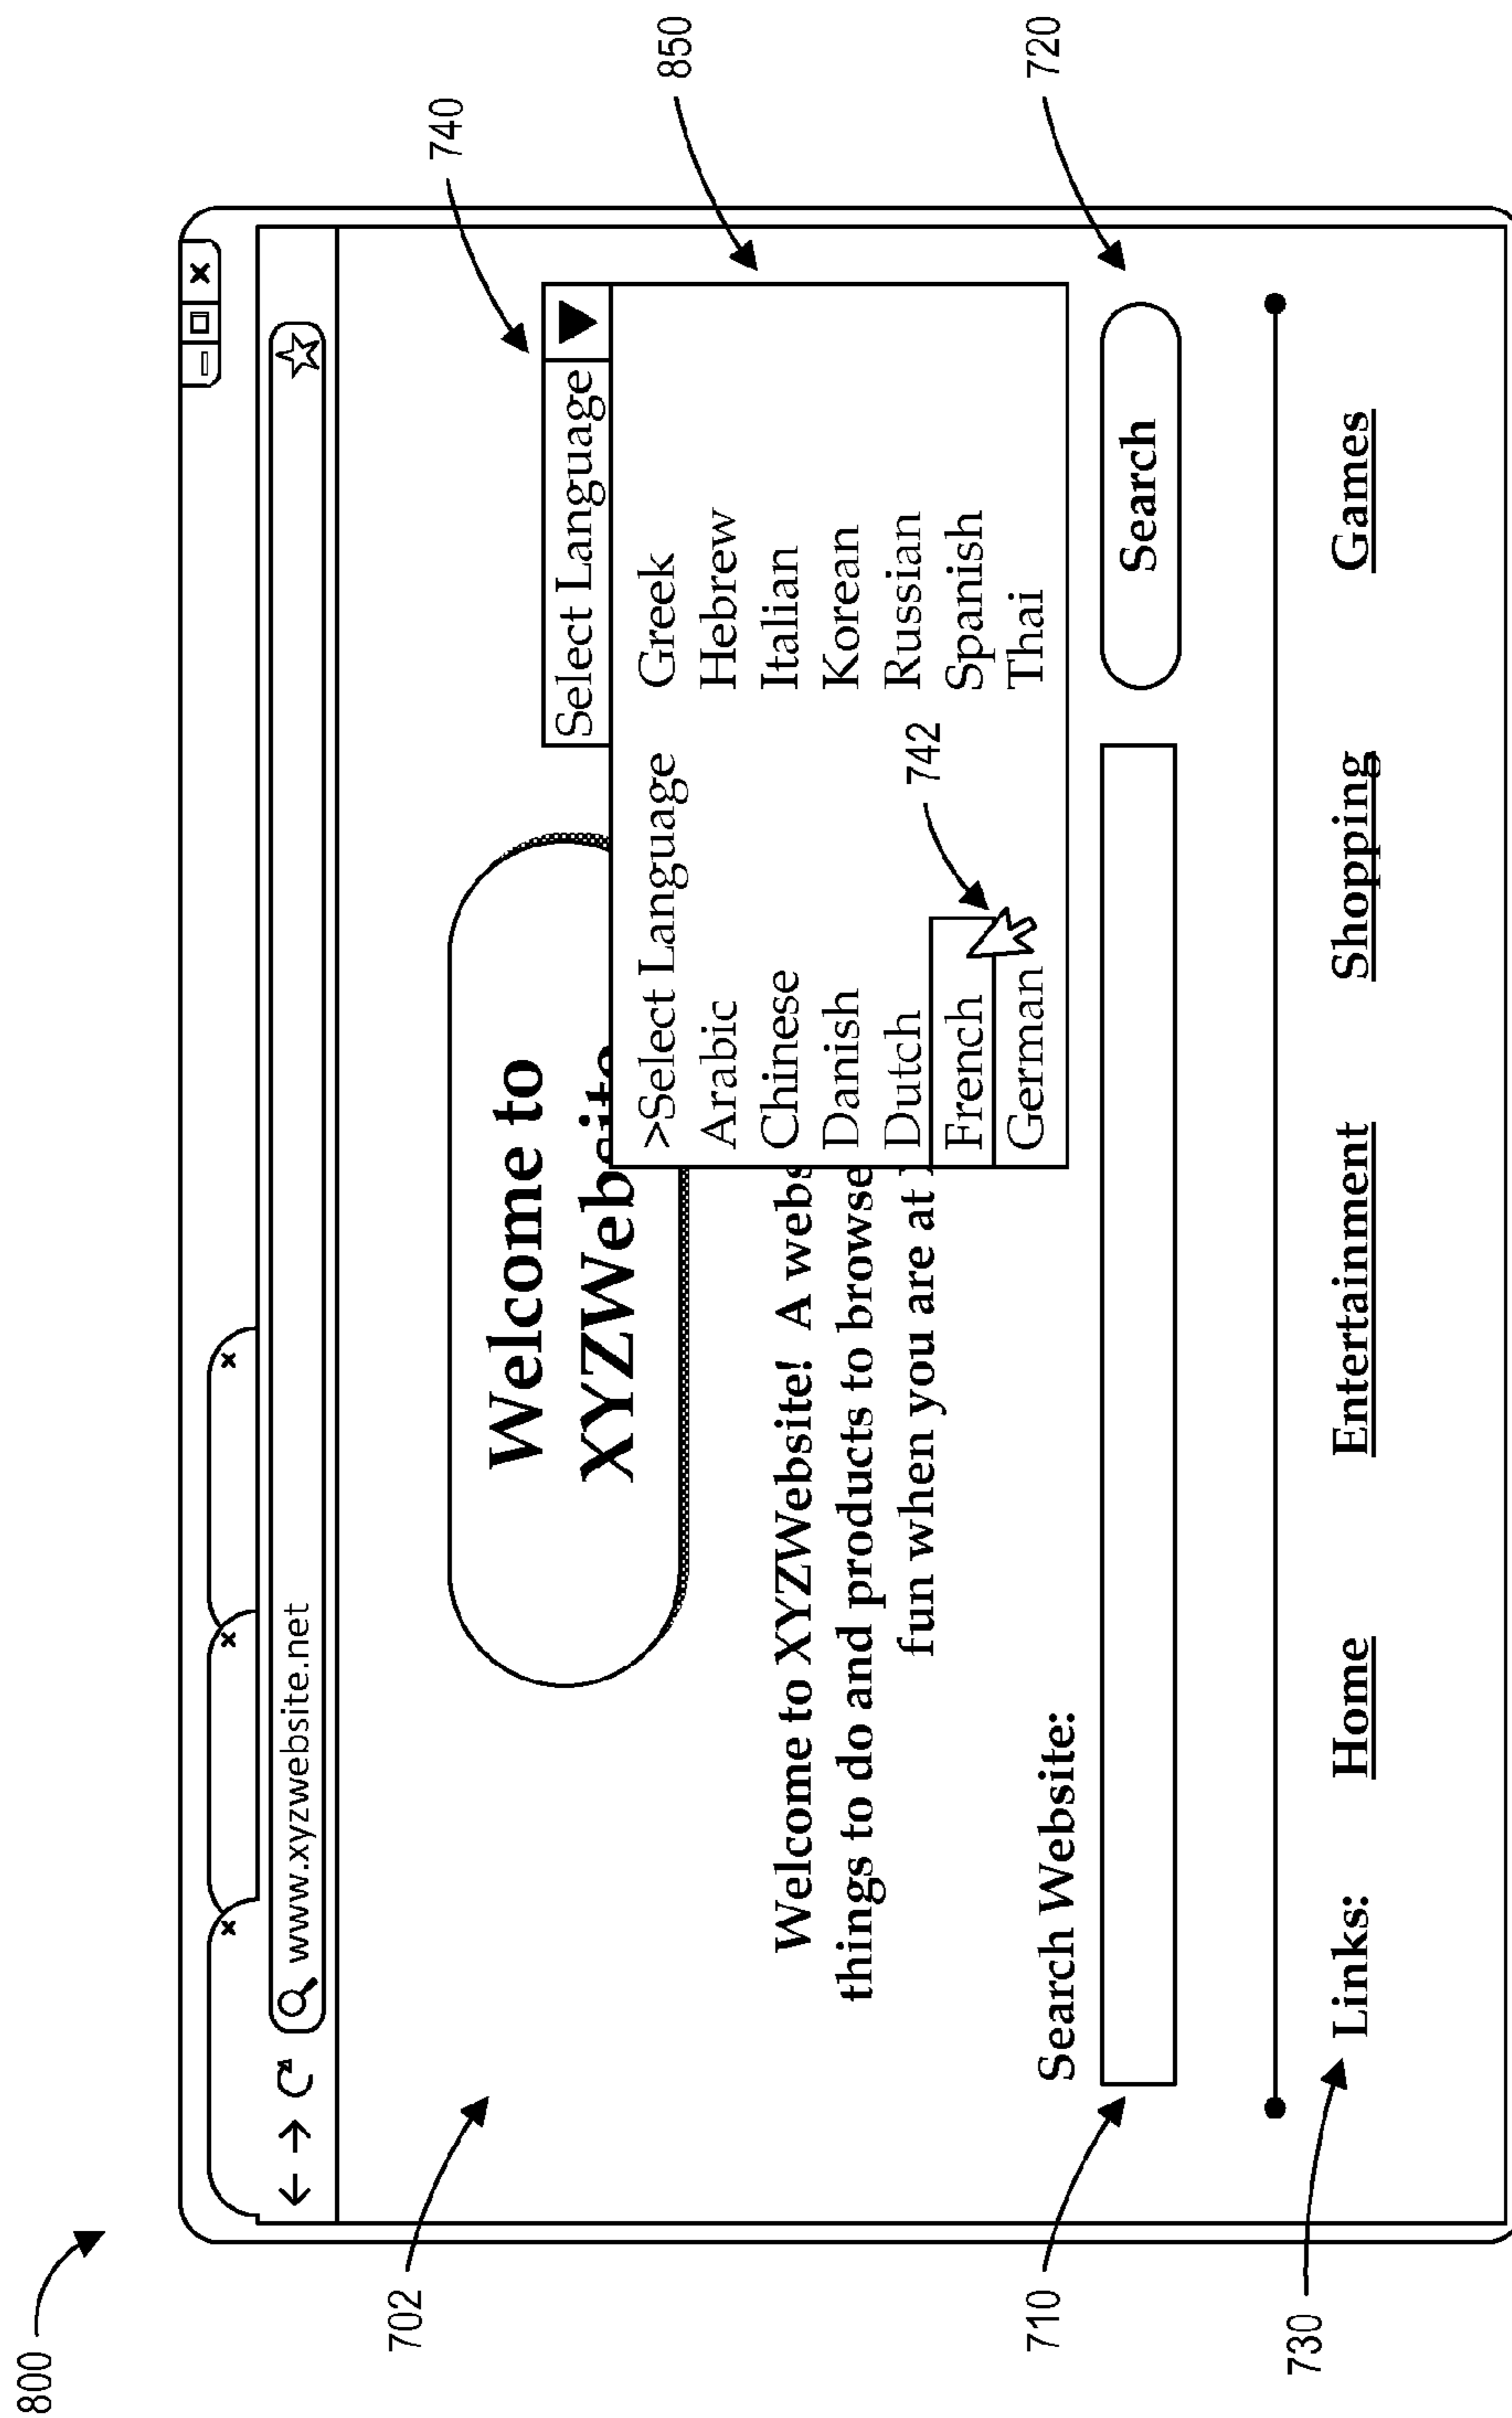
800

702

710

730

740

850

720

www.xyzwebsite.net

Select Language

>Select Language
Arabic
Chinese
Danish
Dutch
French
German

Greek
Hebrew
Italian
Korean
Russian
Spanish
Thai

742

Welcome to XYZWeb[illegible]

Welcome to XYZWebsite! A webs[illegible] things to do and products to browse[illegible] fun when you are at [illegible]

Search Website:

Search

Links: Home Entertainment Shopping Games